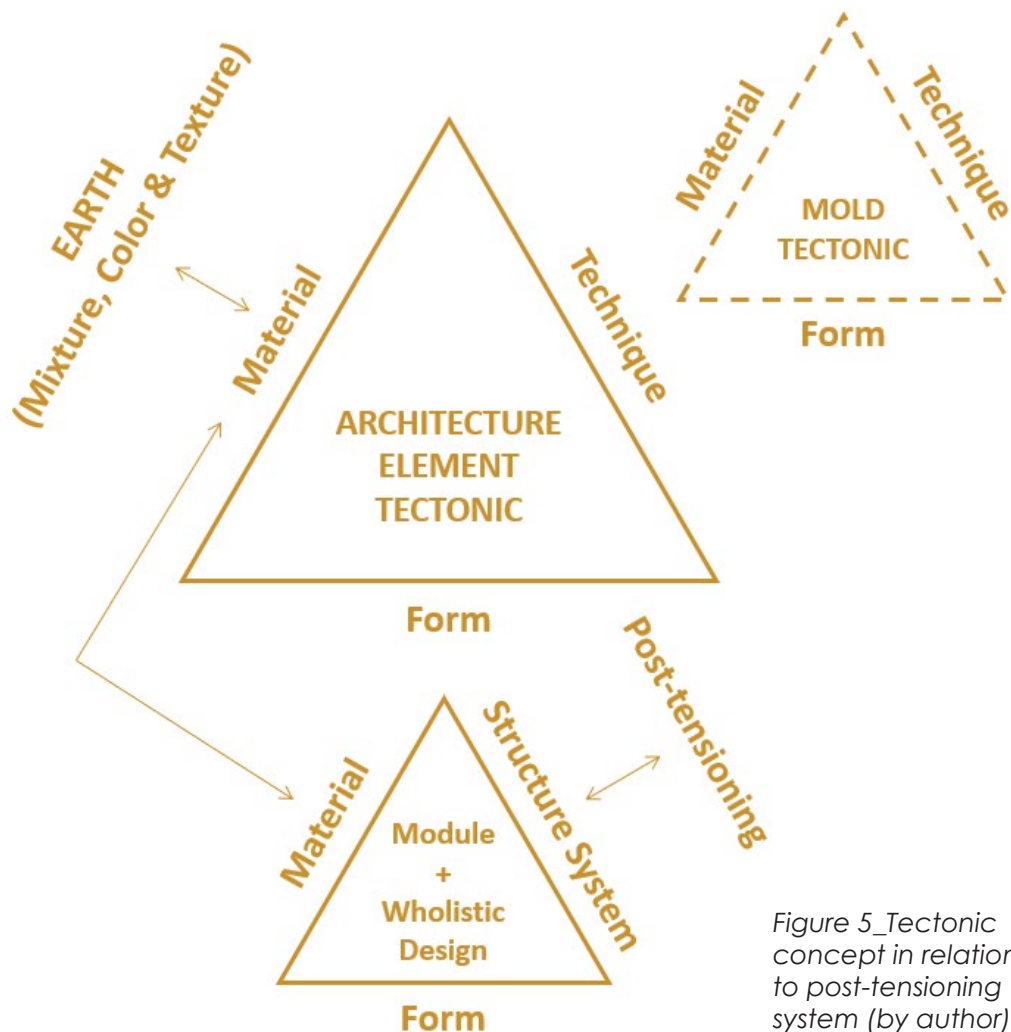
EARTH
(Mixture, Color & Texture)

Material

Technique

MOLD
TECTONIC

Form

Material

Technique

ARCHITECTURE
ELEMENT
TECTONIC

Form

Post-tensioning

Material

Structure System

Module
+
Wholistic
Design

Form

Figure 5_Tectonic concept in relation to post-tensioning system (by author)